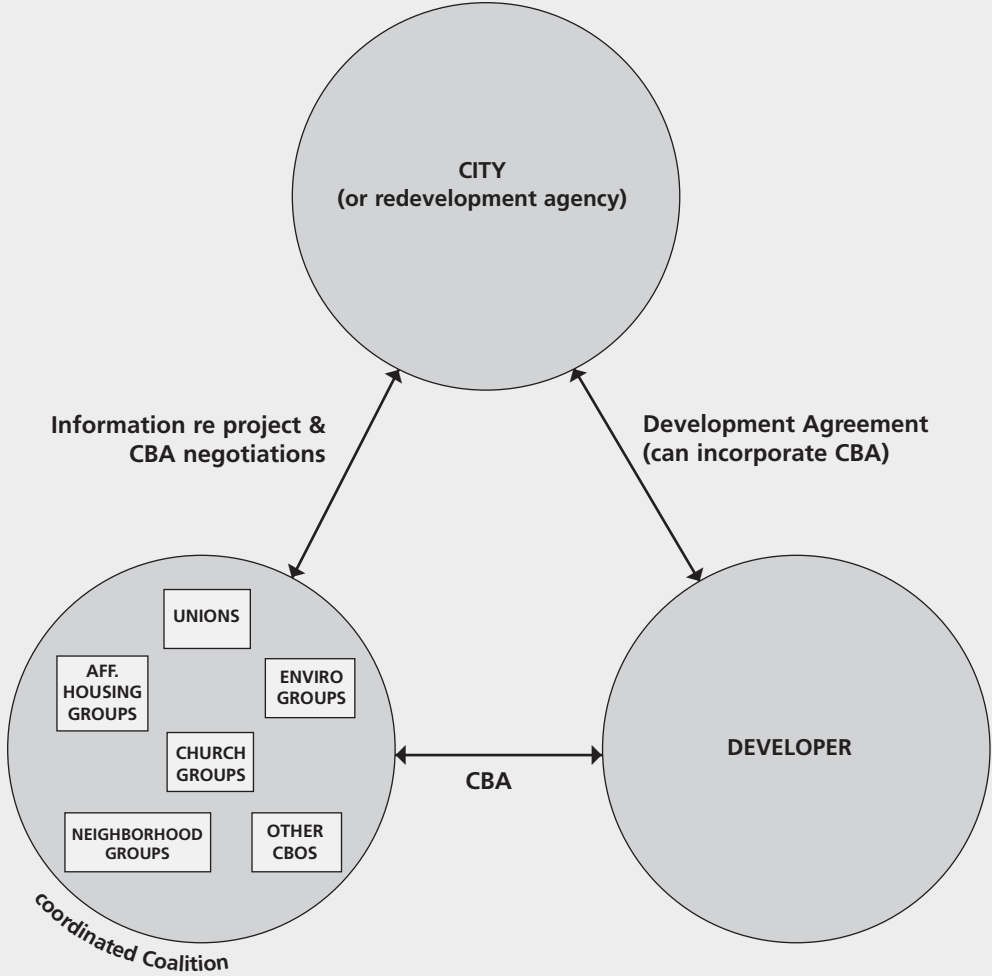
CITY
(or redevelopment agency)

Information re project & CBA negotiations

Development Agreement (can incorporate CBA)

UNIONS

AFF. HOUSING GROUPS

ENVIRO GROUPS

CHURCH GROUPS

NEIGHBORHOOD GROUPS

OTHER CBOS

coordinated Coalition

CBA

DEVELOPER